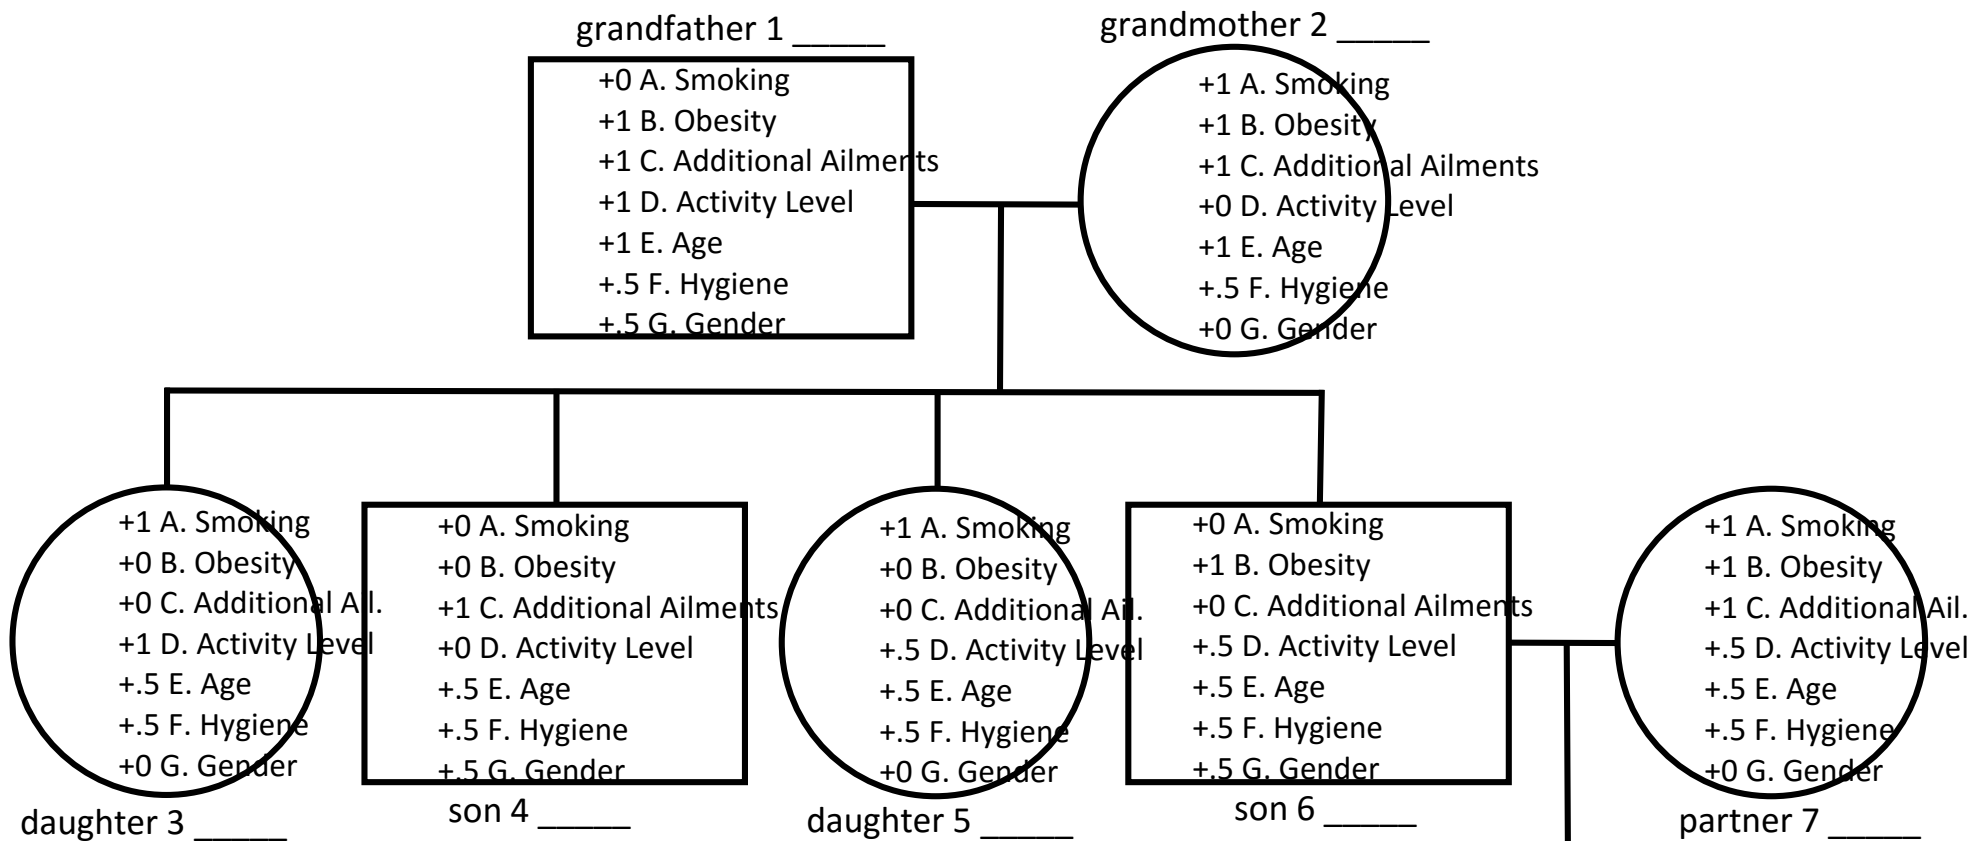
grandfather 1 _____

+0 A. Smoking
+1 B. Obesity
+1 C. Additional Ailments
+1 D. Activity Level
+1 E. Age
+.5 F. Hygiene
+.5 G. Gender

grandmother 2 _____

+1 A. Smoking
+1 B. Obesity
+1 C. Additional Ailments
+0 D. Activity Level
+1 E. Age
+.5 F. Hygiene
+0 G. Gender

+1 A. Smoking
+0 B. Obesity
+0 C. Additional Ail.
+1 D. Activity Level
+.5 E. Age
+.5 F. Hygiene
+0 G. Gender

daughter 3 _____

+0 A. Smoking
+0 B. Obesity
+1 C. Additional Ailments
+0 D. Activity Level
+.5 E. Age
+.5 F. Hygiene
+.5 G. Gender

son 4 _____

+1 A. Smoking
+0 B. Obesity
+0 C. Additional Ail.
+.5 D. Activity Level
+.5 E. Age
+.5 F. Hygiene
+0 G. Gender

daughter 5 _____

+0 A. Smoking
+1 B. Obesity
+0 C. Additional Ailments
+.5 D. Activity Level
+.5 E. Age
+.5 F. Hygiene
+.5 G. Gender

son 6 _____

+1 A. Smoking
+1 B. Obesity
+1 C. Additional Ail.
+.5 D. Activity Level
+.5 E. Age
+.5 F. Hygiene
+0 G. Gender

partner 7 _____